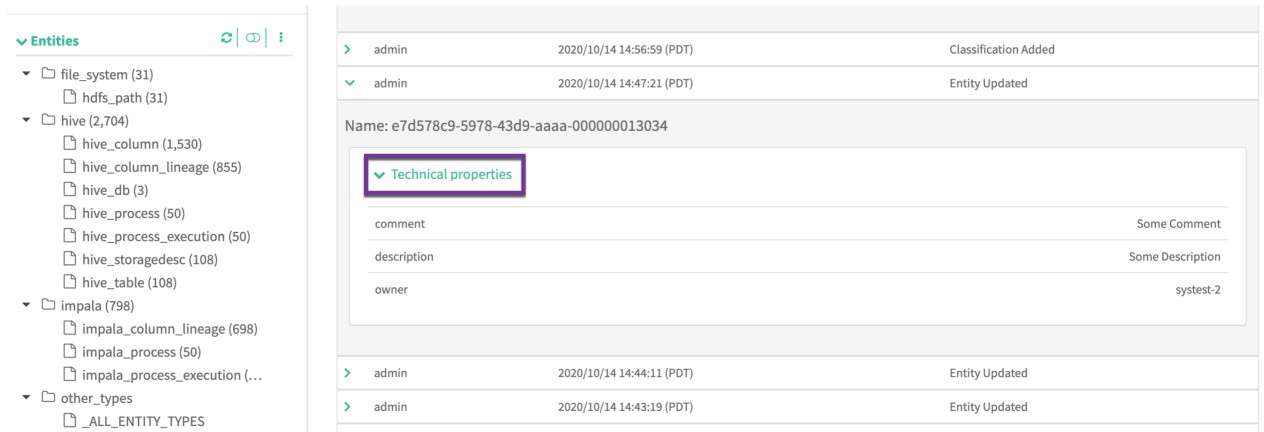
Entities

file_system (31)
hdfs_path (31)
hive (2,704)
hive_column (1,530)
hive_column_lineage (855)
hive_db (3)
hive_process (50)
hive_process_execution (50)
hive_storagedesc (108)
hive_table (108)
impala (798)
impala_column_lineage (698)
impala_process (50)
impala_process_execution (...
other_types
_ALL_ENTITY_TYPES

| | | |
|---|---|---|
| admin | 2020/10/14 14:56:59 (PDT) | Classification Added |
| admin | 2020/10/14 14:47:21 (PDT) | Entity Updated |

Name: e7d578c9-5978-43d9-aaaa-000000013034

Technical properties

| | |
|---|---|
| comment | Some Comment |
| description | Some Description |
| owner | systest-2 |

| | | |
|---|---|---|
| admin | 2020/10/14 14:44:11 (PDT) | Entity Updated |
| admin | 2020/10/14 14:43:19 (PDT) | Entity Updated |